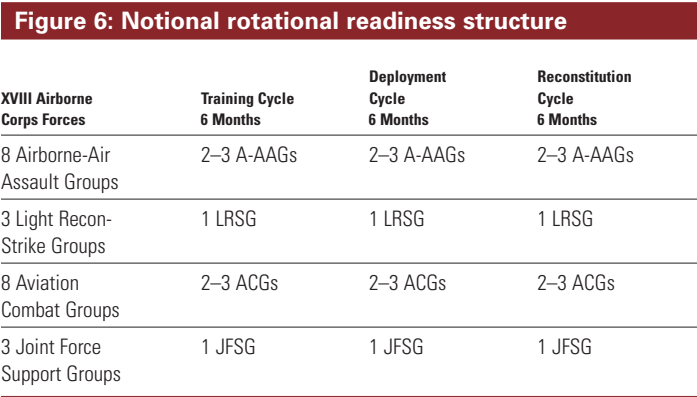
Figure 6: Notional rotational readiness structure

| XVIII Airborne Corps Forces | Training Cycle 6 Months | Deployment Cycle 6 Months | Reconstitution Cycle 6 Months |
|---|---|---|---|
| 8 Airborne-Air Assault Groups | 2–3 A-AAGs | 2–3 A-AAGs | 2–3 A-AAGs |
| 3 Light Recon-Strike Groups | 1 LRSG | 1 LRSG | 1 LRSG |
| 8 Aviation Combat Groups | 2–3 ACGs | 2–3 ACGs | 2–3 ACGs |
| 3 Joint Force Support Groups | 1 JFSG | 1 JFSG | 1 JFSG |